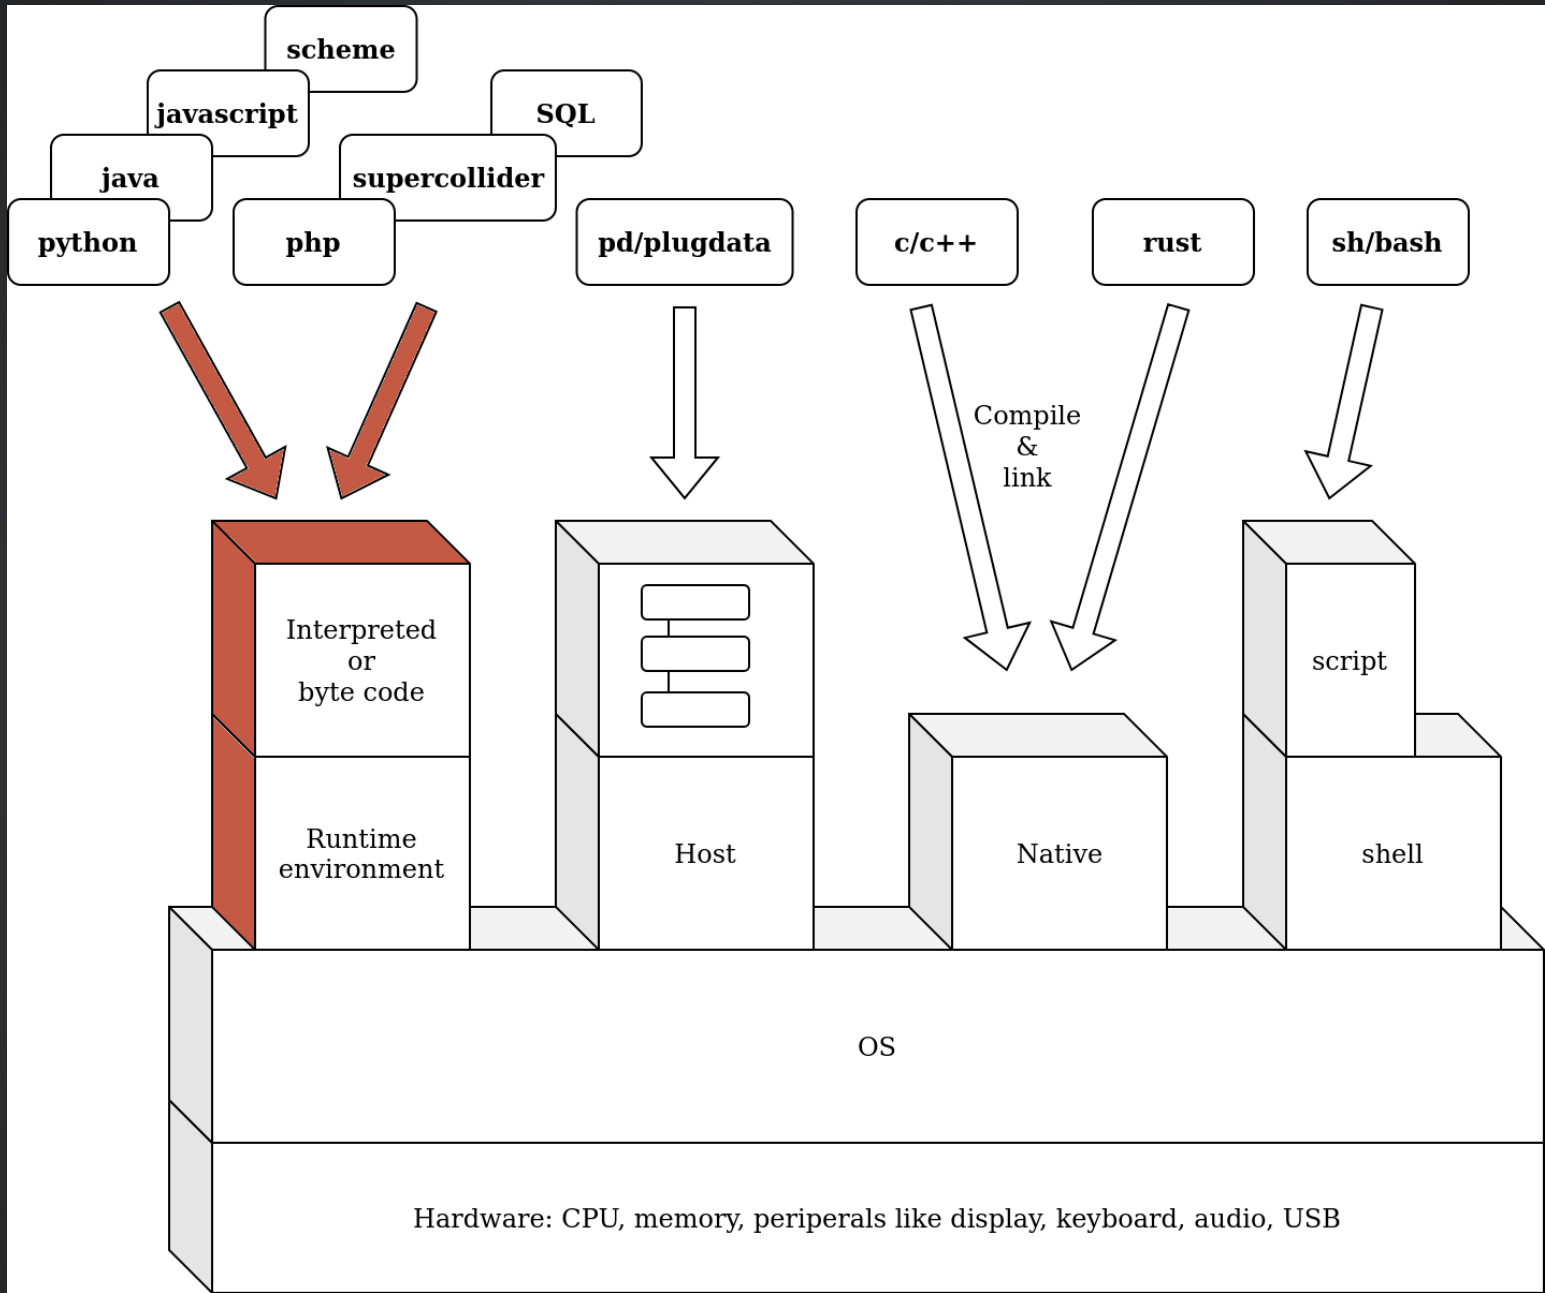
scheme

javascript

SQL

java

supercollider

python

php

pd/plugdata

c/c++

rust

sh/bash

Compile
&
link

Interpreted
or
byte code

Runtime
environment

Host

Native

script

shell

OS

Hardware: CPU, memory, periperals like display, keyboard, audio, USB